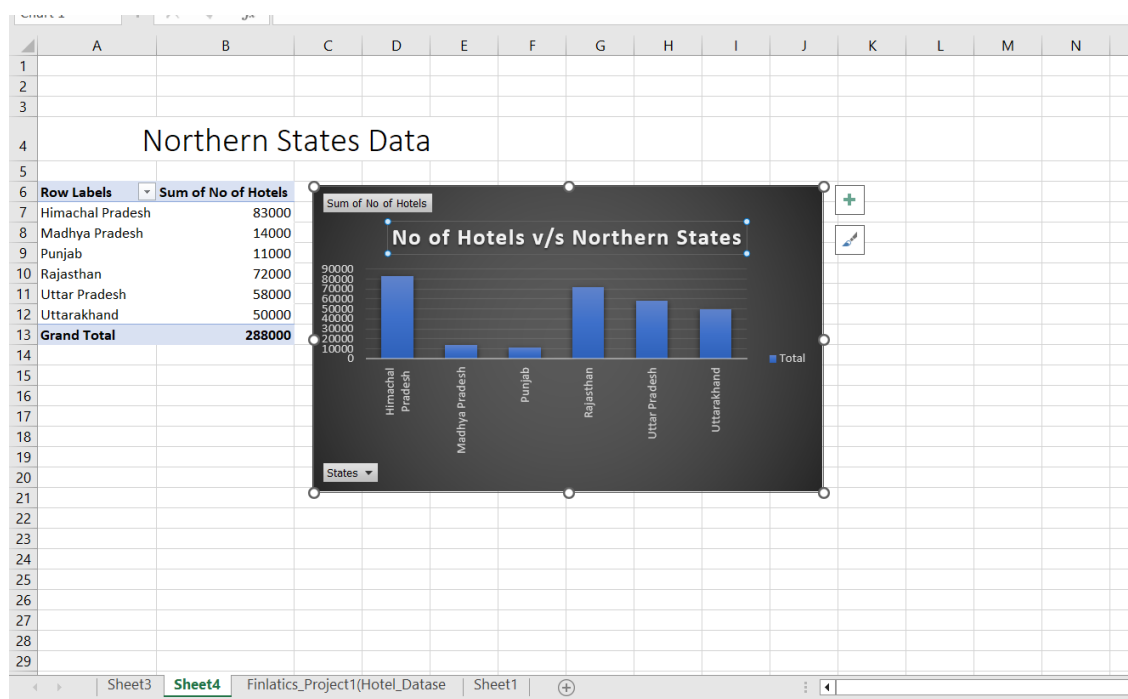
Chart 1

| | A | B | C | D | E | F | G | H | I | J | K | L | M | N |
|---|---|---|---|---|---|---|---|---|---|---|---|---|---|---|
| 1 | | | | | | | | | | | | | | |
| 2 | | | | | | | | | | | | | | |
| 3 | | | | | | | | | | | | | | |
| 4 | Northern States Data | | | | | | | | | | | | | |
| 5 | | | | | | | | | | | | | | |
| 6 | Row Labels | Sum of No of Hotels | | | | | | | | | | | | |
| 7 | Himachal Pradesh | 83000 | | | | | | | | | | | | |
| 8 | Madhya Pradesh | 14000 | | | | | | | | | | | | |
| 9 | Punjab | 11000 | | | | | | | | | | | | |
| 10 | Rajasthan | 72000 | | | | | | | | | | | | |
| 11 | Uttar Pradesh | 58000 | | | | | | | | | | | | |
| 12 | Uttarakhand | 50000 | | | | | | | | | | | | |
| 13 | Grand Total | 288000 | | | | | | | | | | | | |

14 15 16 17 18 19 20 21 22 23 24 25 26 27 28 29

Sum of No of Hotels

No of Hotels v/s Northern States

90000
80000
70000
60000
50000
40000
30000
20000
10000
0

Himachal Pradesh
Madhya Pradesh
Punjab
Rajasthan
Uttar Pradesh
Uttarakhand

Total

States

Sheet3 | Sheet4 | Finlatics_Project1(Hotel_Datase | Sheet1